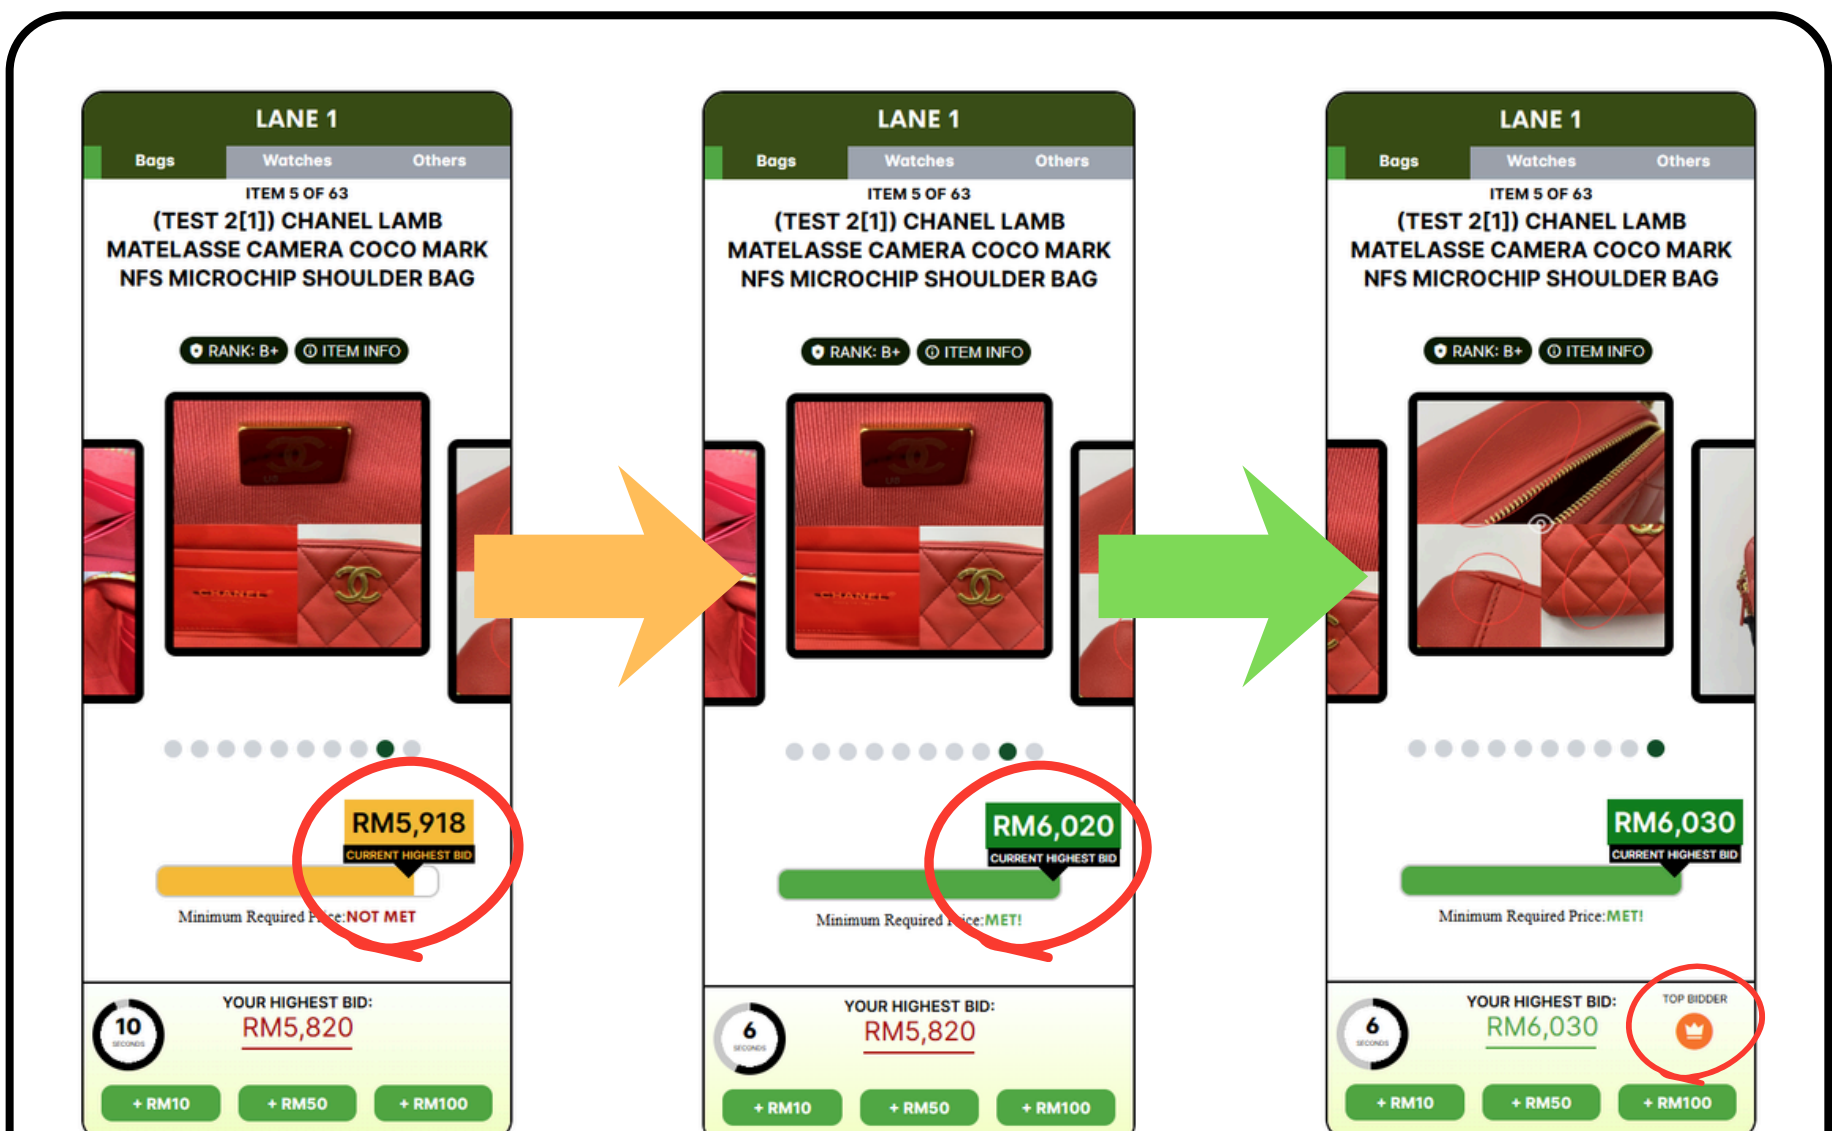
LANE 1

Bags Watches Others

ITEM 5 OF 63

(TEST 2[1]) CHANEL LAMB MATELASSE CAMERA COCO MARK NFS MICROCHIP SHOULDER BAG

RANK: B+ ITEM INFO

RM5,918

CURRENT HIGHEST BID

Minimum Required Price:NOT MET

10 SECONDS

YOUR HIGHEST BID:

RM5,820

+ RM10 + RM50 + RM100

LANE 1

Bags Watches Others

ITEM 5 OF 63

(TEST 2[1]) CHANEL LAMB MATELASSE CAMERA COCO MARK NFS MICROCHIP SHOULDER BAG

RANK: B+ ITEM INFO

RM6,020

CURRENT HIGHEST BID

Minimum Required Price:MET!

6 SECONDS

YOUR HIGHEST BID:

RM5,820

+ RM10 + RM50 + RM100

LANE 1

Bags Watches Others

ITEM 5 OF 63

(TEST 2[1]) CHANEL LAMB MATELASSE CAMERA COCO MARK NFS MICROCHIP SHOULDER BAG

RANK: B+ ITEM INFO

RM6,030

CURRENT HIGHEST BID

Minimum Required Price:MET!

6 SECONDS

YOUR HIGHEST BID:

RM6,030

TOP BIDDER

+ RM10 + RM50 + RM100